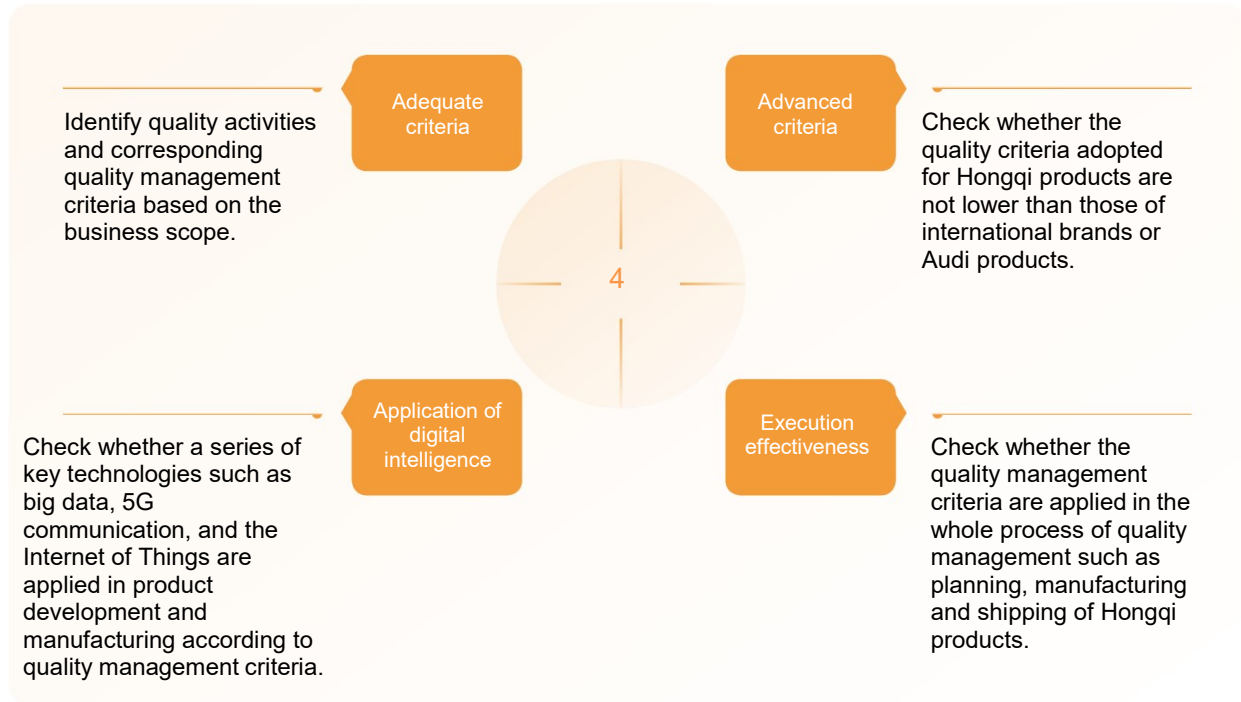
Adequate criteria

Identify quality activities and corresponding quality management criteria based on the business scope.

Advanced criteria

Check whether the quality criteria adopted for Hongqi products are not lower than those of international brands or Audi products.

4

Application of digital intelligence

Check whether a series of key technologies such as big data, 5G communication, and the Internet of Things are applied in product development and manufacturing according to quality management criteria.

Execution effectiveness

Check whether the quality management criteria are applied in the whole process of quality management such as planning, manufacturing and shipping of Hongqi products.